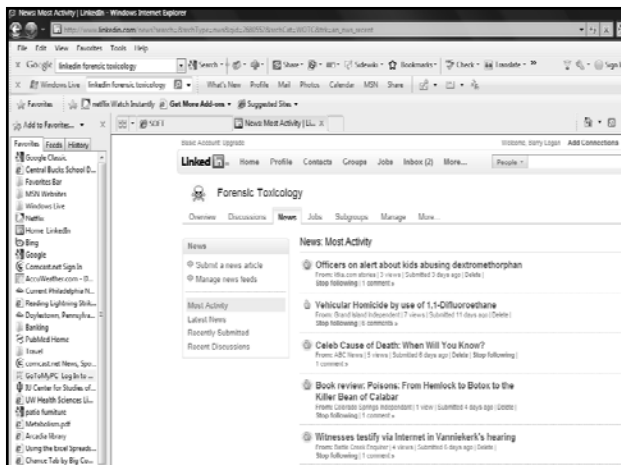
News Most Activity | LinkedIn - Windows Internet Explorer

http://www.linkedin.com/news?search=&trkSort=...

File Edit View Favorites Tools Help

Google linkedin forensic toxicology Search Share Sidewiki Bookmarks Check Translate Sign In

Windows Live linkedin forensic toxicology What's New Profile Mail Photos Calendar MSN Share

Favorites netflix Watch Instantly Get More Add-ons Suggested Sites

Add to Favorites... News Most Activity | Li...

Favorites Feeds History

Google Classic
Central Bucks School D...
Favorites Bar
MSN Websites
Windows Live
Netflix
Home LinkedIn
Bing
Google
Comcast.net Sign In
AccuWeather.com - U...
Current Philadelphia N...
Reading Lightning Stri...
Doylestown, Pennsylva...
Banking
PubMed Home
Travel
comcast.net News, Spo...
GoToMyPC Log In to ...
IU Center for Studies of...
UW Health Sciences Li...
patio furniture
Metabolism.pdf
Arcadia library
Using the Excel Spreads...
Chemist Talk by Big Co...

Basic Account Upgrade

Welcome, Barry Logan Add Connections

LinkedIn Home Profile Contacts Groups Jobs Inbox (2) More... People

Forensic Toxicology

Overview Discussions News Jobs Subgroups Manage More...

News

Submit a news article
Manage news feeds

Most Activity
Latest News
Recently Submitted
Recent Discussions

News: Most Activity

Officers on alert about kids abusing dextromethorphan
From: kfsa.com stories | 2 views | Submitted 3 days ago | Delete |
Stop following | 1 comment »

Vehicular Homicide by use of 1,1-Difluoroethane
From: Grand Island Independent | 7 views | Submitted 11 days ago | Delete |
Stop following | 3 comments »

Celeb Cause of Death: When Will You Know?
From: ABC News | 5 views | Submitted 6 days ago | Delete | Stop following |
1 comment »

Book review: Poisons: From Hemlock to Botox to the Killer Bean of Calabar
From: Colorado Springs Independent | 1 view | Submitted 4 days ago | Delete |
Stop following | 1 comment »

Witnesses testify via Internet in Vanniekerk's hearing
From: Battle Creek Enquirer | 4 views | Submitted 6 days ago | Delete |
Stop following | 1 comment »